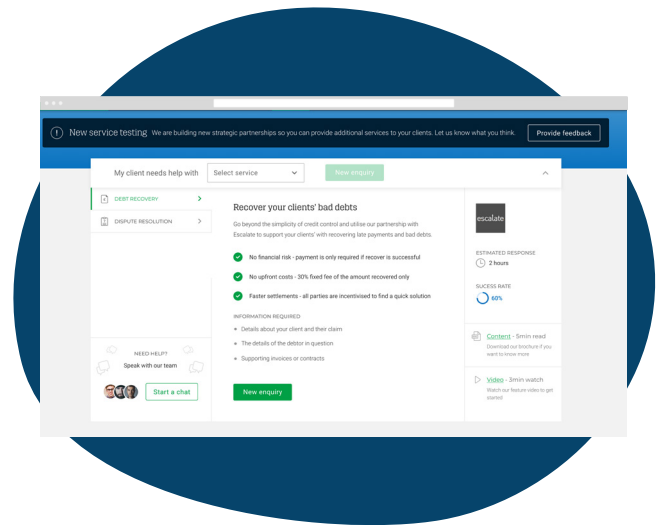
New service testing We are building new strategic partnerships so you can provide additional services to your clients. Let us know what you think.

Provide feedback

My client needs help with

Select service

New enquiry

DEBT RECOVERY

DISPUTE RESOLUTION

Recover your clients' bad debts

Go beyond the simplicity of credit control and utilise our partnership with Escalate to support your clients' with recovering late payments and bad debts.

No financial risk - payment is only required if recover is successful

No upfront costs - 30% fixed fee of the amount recovered only

Faster settlements - all parties are incentivised to find a quick solution

INFORMATION REQUIRED

Details about your client and their claim

The details of the debtor in question

Supporting invoices or contracts

New enquiry

escalate

ESTIMATED RESPONSE

2 hours

SUCESS RATE

60%

Content - 5min read

Download our brochure if you want to know more

Video - 3min watch

Watch our feature video to get started

NEED HELP?

Speak with our team

Start a chat